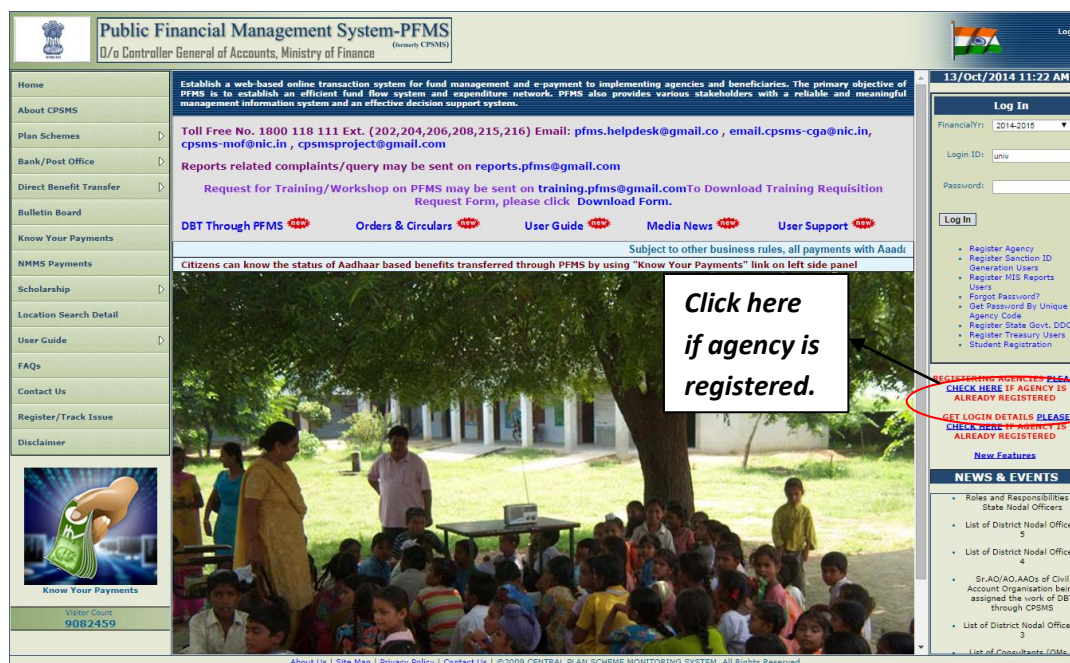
Public Financial Management System-PFMS (formerly CPSMS)
O/o Controller General of Accounts, Ministry of Finance

Log

Home
About CPSMS
Plan Schemes
Bank/Post Office
Direct Benefit Transfer
Bulletin Board
Know Your Payments
NMMS Payments
Scholarship
Location Search Detail
User Guide
FAQs
Contact Us
Register/Track Issue
Disclaimer

Know Your Payments

Visitor Count
9082459

Establish a web-based online transaction system for fund management and e-payment to implementing agencies and beneficiaries. The primary objective of PFMS is to establish an efficient fund flow system and expenditure network. PFMS also provides various stakeholders with a reliable and meaningful management information system and an effective decision support system.

Toll Free No. 1800 118 111 Ext. (202,204,206,208,215,216) Email: pfms.helpdesk@gmail.co , email.cpsms-cga@nic.in, cpsms-mof@nic.in , cpsmsproject@gmail.com

Reports related complaints/query may be sent on reports.pfms@gmail.com

Request for Training/Workshop on PFMS may be sent on training.pfms@gmail.comTo Download Training Requisition Request Form, please click Download Form.

DBT Through PFMS new Orders & Circulars new User Guide new Media News new User Support new

Subject to other business rules, all payments with Aada

Citizens can know the status of Aadhaar based benefits transferred through PFMS by using "Know Your Payments" link on left side panel

Click here if agency is registered.

13/Oct/2014 11:22 AM

Log In
FinancialYr: 2014-2015
Login ID: univ
Password:
Log In

Register Agency
Register Sanction ID Generation Users
Register MIS Reports Users
Forgot Password?
Get Password By Unique Agency Code
Register State Govt. DDO
Register Treasury Users
Student Registration

REGISTERING AGENCIES PLEA CHECK HERE IF AGENCY IS ALREADY REGISTERED

GET LOGIN DETAILS PLEASE CHECK HERE IF AGENCY IS ALREADY REGISTERED

New Features

NEWS & EVENTS
Roles and Responsibilities State Nodal Officers
List of District Nodal Office 5
List of District Nodal Office 4
Sr.AO/AO,AAOs of Civil Account Organisation bein assigned the work of DBT through CPSMS
List of District Nodal Office 3
List of Consultants (OMs

About Us | Site Map | Privacy Policy | Contact Us | ©2009 CENTRAL PLAN SCHEME MONITORING SYSTEM. All Rights Reserved.